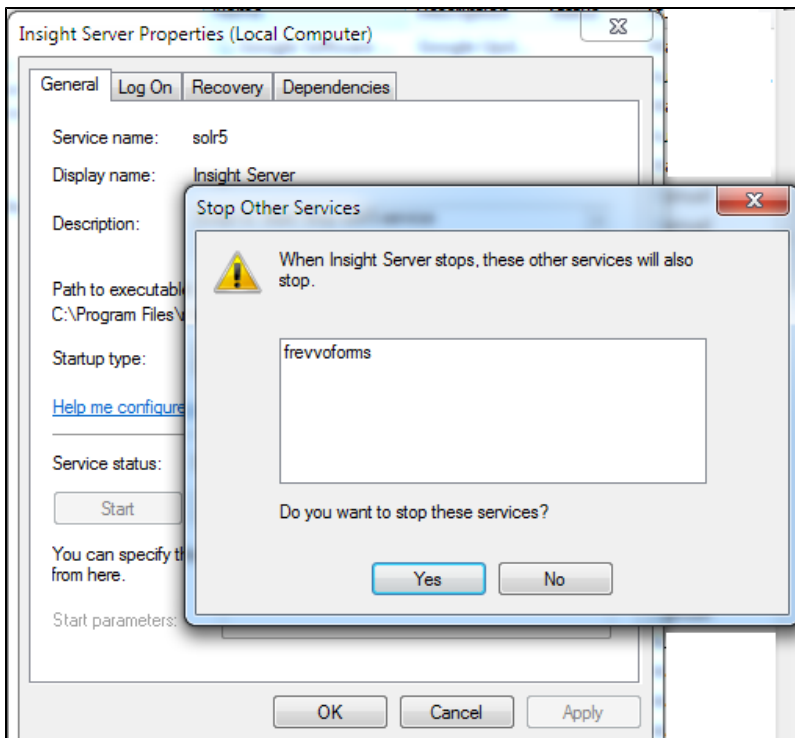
Insight Server Properties (Local Computer)

General | Log On | Recovery | Dependencies

Service name: solr5

Display name: Insight Server

Description:

Path to executable
C:\Program Files\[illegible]

Startup type:

Help me configure

Service status:

Start

You can specify th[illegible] from here.

Start parameters:

OK | Cancel | Apply

Stop Other Services

When Insight Server stops, these other services will also stop.

frevvoforms

Do you want to stop these services?

Yes | No